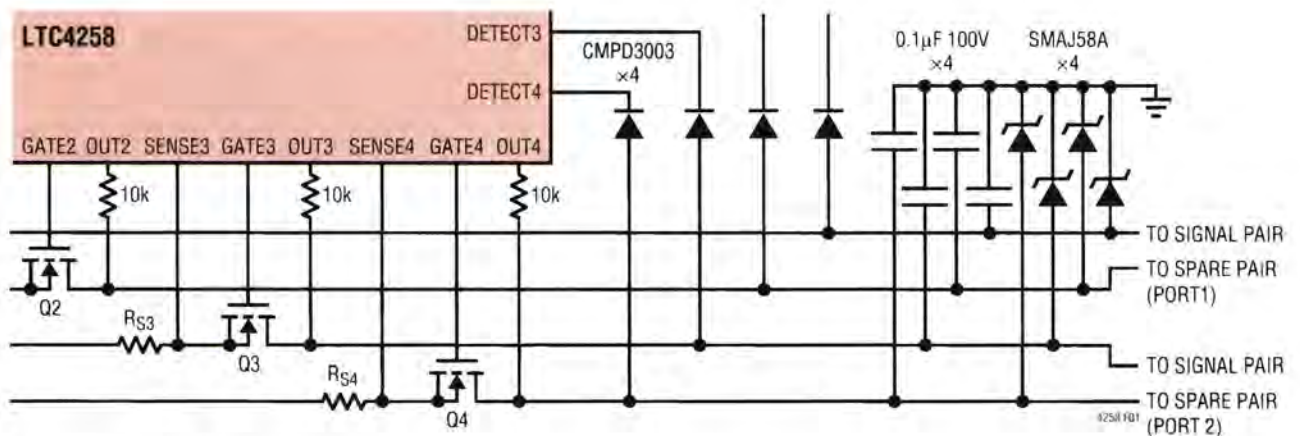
LTC4258

DETECT3

DETECT4

CMPD3003
×4

0.1μF 100V
×4

SMAJ58A
×4

GATE2 OUT2 SENSE3 GATE3 OUT3 SENSE4 GATE4 OUT4

10k

10k

10k

Q2

$R_{S3}$

Q3

$R_{S4}$

Q4

TO SIGNAL PAIR

TO SPARE PAIR
(PORT1)

TO SIGNAL PAIR

TO SPARE PAIR
(PORT 2)

4258 F01